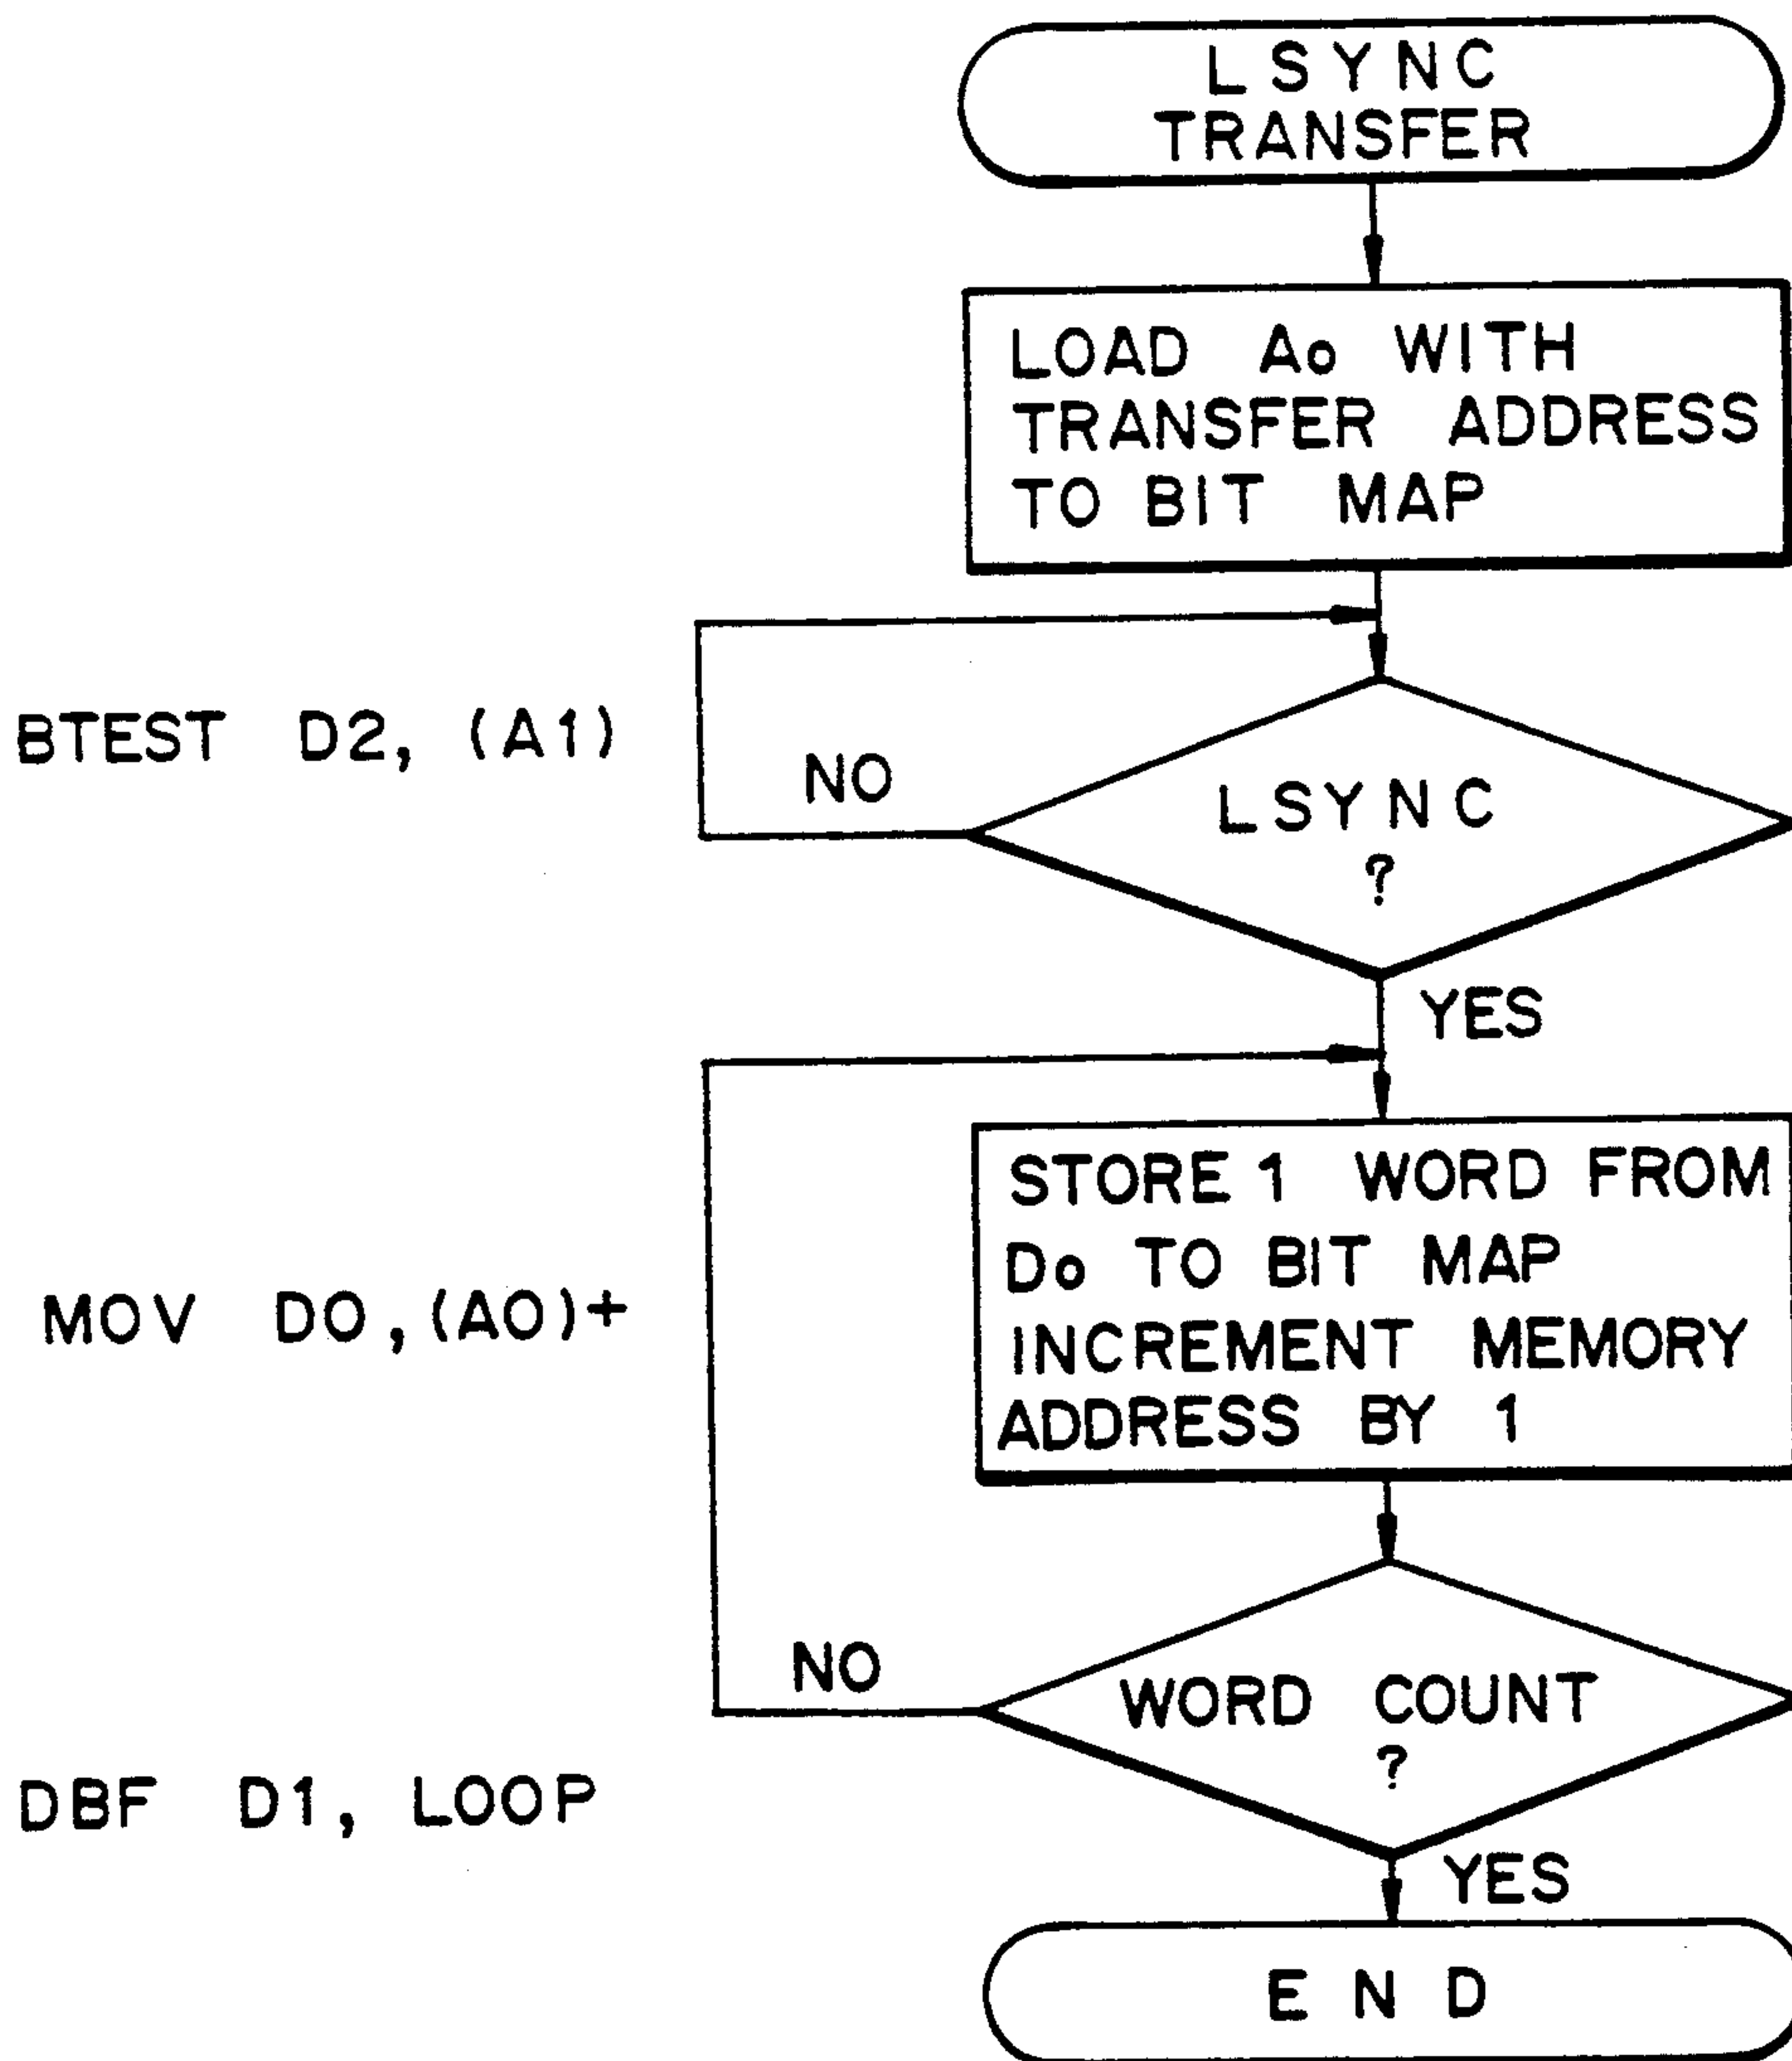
LSYNC TRANSFER

LOAD $A_0$ WITH TRANSFER ADDRESS TO BIT MAP

BTEST D2, (A1)

NO

LSYNC ?

YES

MOV DO, (AO)+

STORE 1 WORD FROM $D_0$ TO BIT MAP INCREMENT MEMORY ADDRESS BY 1

NO

WORD COUNT ?

DBF D1, LOOP

YES

END